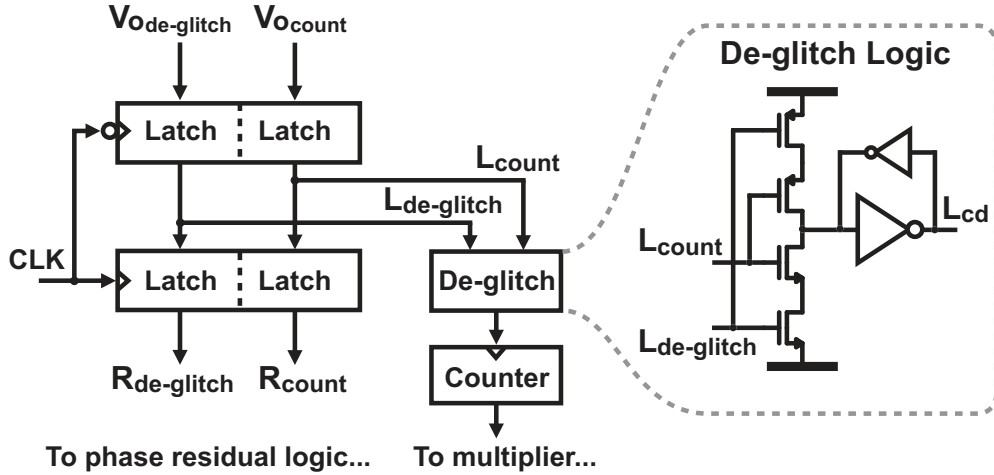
$Vo_{de\text{-}glitch}$ $Vo_{count}$

Latch Latch

CLK

Latch Latch

$L_{count}$

$L_{de\text{-}glitch}$

De-glitch

Counter

$R_{de\text{-}glitch}$ $R_{count}$

De-glitch Logic

$L_{cd}$

$L_{count}$

$L_{de\text{-}glitch}$

To phase residual logic...

To multiplier...